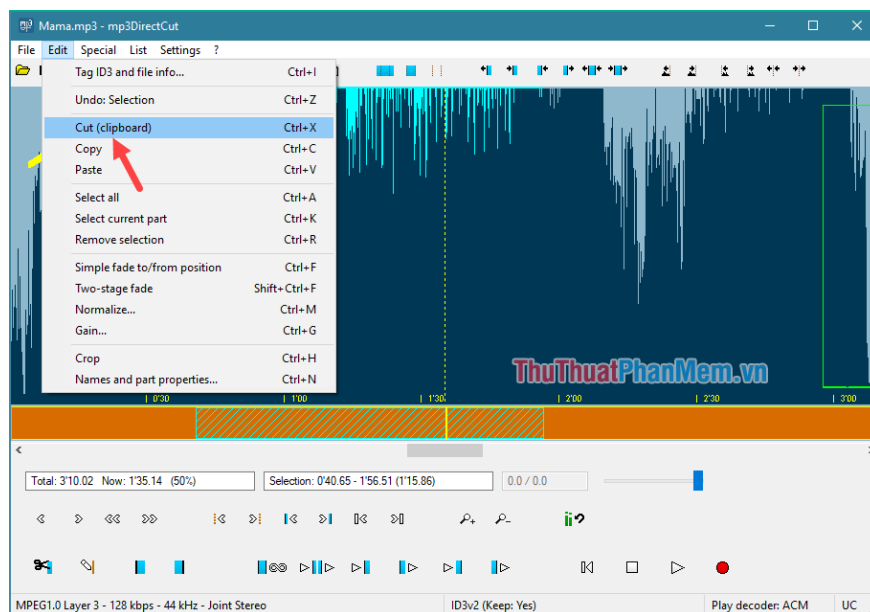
Mama.mp3 - mp3DirectCut

File Edit Special List Settings ?

| | |
|---|---|
| Tag ID3 and file info... | Ctrl+I |
| Undo: Selection | Ctrl+Z |
| Cut (clipboard) | Ctrl+X |
| Copy | Ctrl+C |
| Paste | Ctrl+V |
| Select all | Ctrl+A |
| Select current part | Ctrl+K |
| Remove selection | Ctrl+R |
| Simple fade to/from position | Ctrl+F |
| Two-stage fade | Shift+Ctrl+F |
| Normalize... | Ctrl+M |
| Gain... | Ctrl+G |
| Crop | Ctrl+H |
| Names and part properties... | Ctrl+N |

ThuThuatPhanMem.vn

0'30 1'00 1'30 2'00 2'30 3'00

Total: 3'10.02 Now: 1'35.14 (50%)

Selection: 0'40.65 - 1'56.51 (1'15.86)

0.0 / 0.0

MPEG1.0 Layer 3 - 128 kbps - 44 kHz - Joint Stereo

ID3v2 (Keep: Yes)

Play decoder: ACM

UC